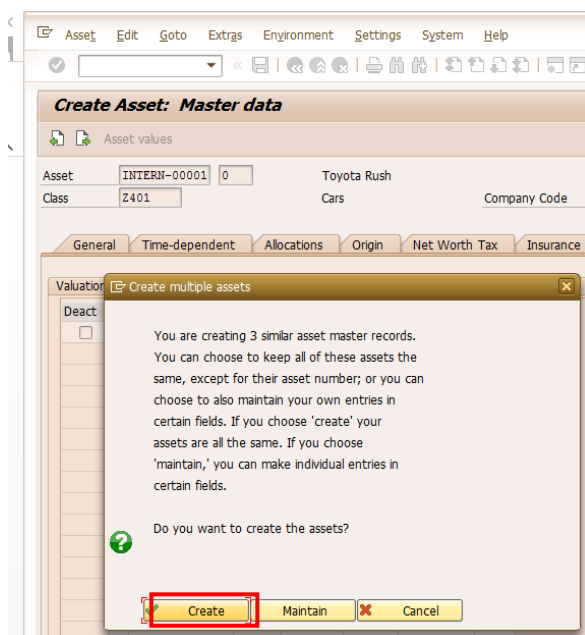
Asset Edit Goto Extras Environment Settings System Help

Create Asset: Master data

Asset values

Asset INTERN-00001 0 Toyota Rush
Class Z401 Cars Company Code

General | Time-dependent | Allocations | Origin | Net Worth Tax | Insurance

Valuation

Deact

Create multiple assets

You are creating 3 similar asset master records. You can choose to keep all of these assets the same, except for their asset number; or you can choose to also maintain your own entries in certain fields. If you choose 'create' your assets are all the same. If you choose 'maintain,' you can make individual entries in certain fields.

Do you want to create the assets?

Create Maintain Cancel